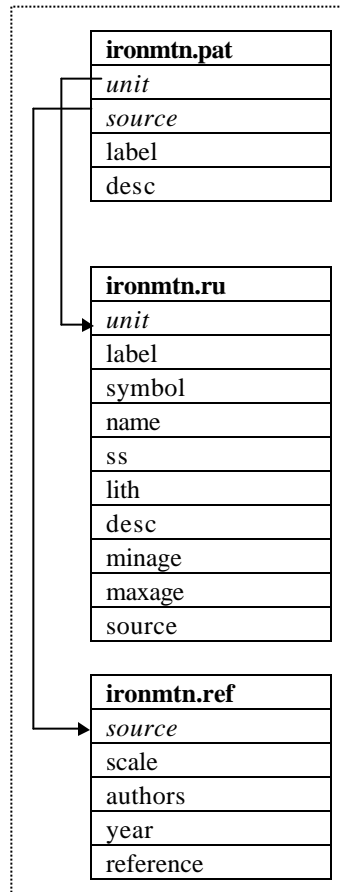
| ironmtn.pat |
|---|
| *unit* |
| *source* |
| label |
| desc |

| ironmtn.ru |
|---|
| *unit* |
| label |
| symbol |
| name |
| ss |
| lith |
| desc |
| minage |
| maxage |
| source |

| ironmtn.ref |
|---|
| *source* |
| scale |
| authors |
| year |
| reference |